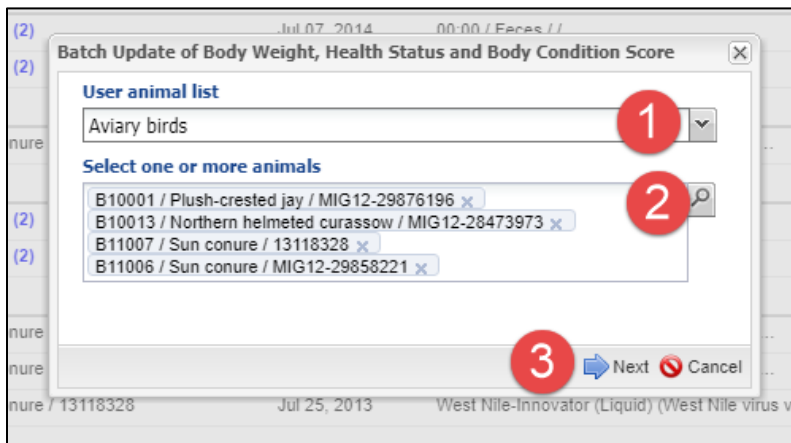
(2) Jul 07, 2014 00:00 / Feces / /

(2)

nure

(2)

(2)

nure

nure

nure / 13118328 Jul 25, 2013 West Nile-Innovator (Liquid) (West Nile virus v

Batch Update of Body Weight, Health Status and Body Condition Score

User animal list

Aviary birds

1

Select one or more animals

B10001 / Plush-crested jay / MIG12-29876196 ×
B10013 / Northern helmeted curassow / MIG12-28473973 ×
B11007 / Sun conure / 13118328 ×
B11006 / Sun conure / MIG12-29858221 ×

2

3

Next Cancel